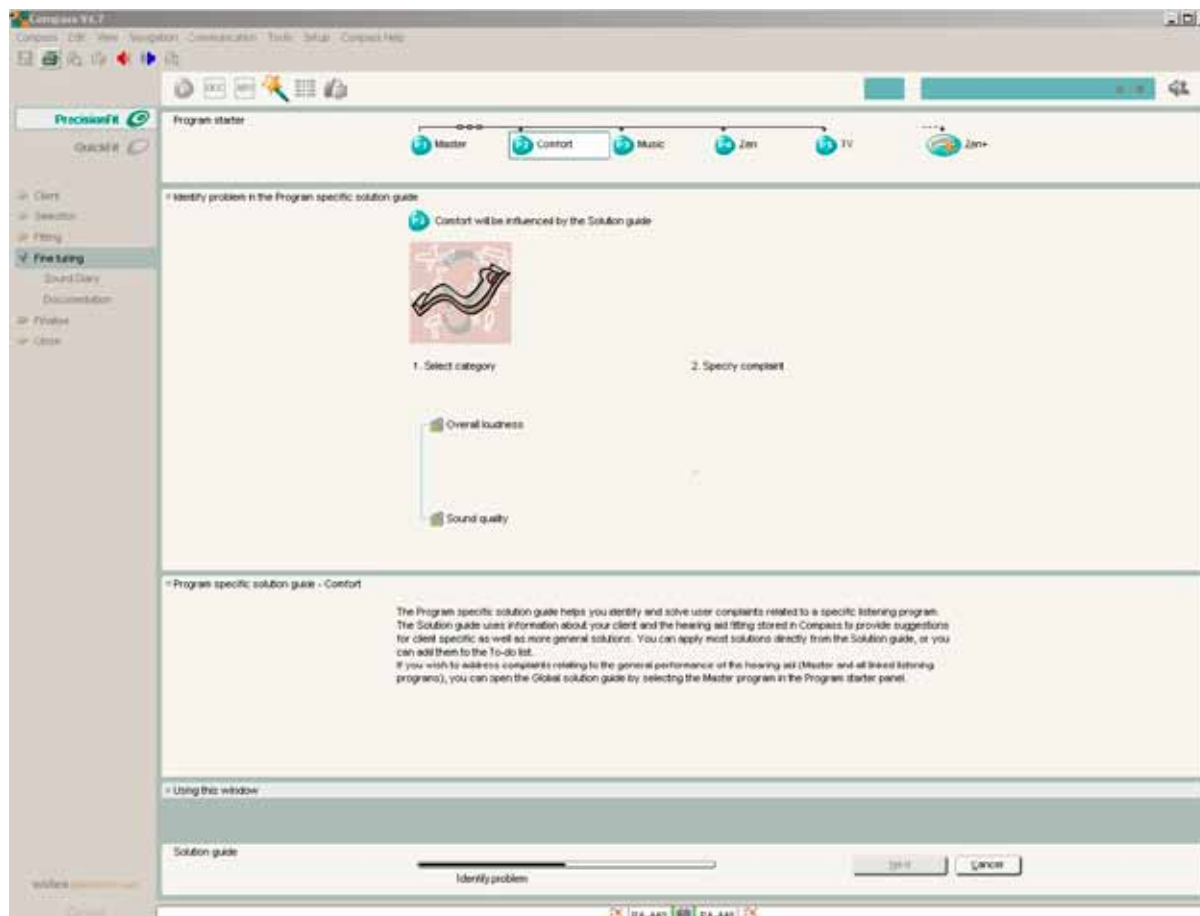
Compass V4.7

Compass Edit View Navigation Communication Tools Setup Compass Help

PrecisionFit

QuickFit

Client

Selection

Fitting

Fine tuning

Sound Diary

Documentation

Finalize

Close

Program starter

P1 Master

P2 Comfort

P3 Music

P4 Zen

P5 TV

Zen+

Identify problem in the Program specific solution guide

P2 Comfort will be influenced by the Solution guide

1. Select category

2. Specify complaint

Overall loudness

Sound quality

Program specific solution guide - Comfort

The Program specific solution guide helps you identify and solve user complaints related to a specific listening program. The Solution guide uses information about your client and the hearing aid fitting stored in Compass to provide suggestions for client specific as well as more general solutions. You can apply most solutions directly from the Solution guide, or you can add them to the To-do list.
If you wish to address complaints relating to the general performance of the hearing aid (Master and all linked listening programs), you can open the Global solution guide by selecting the Master program in the Program starter panel.

Using this window

Solution guide

Identify problem

Next

Cancel

widex

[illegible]

PA-440 PA-440